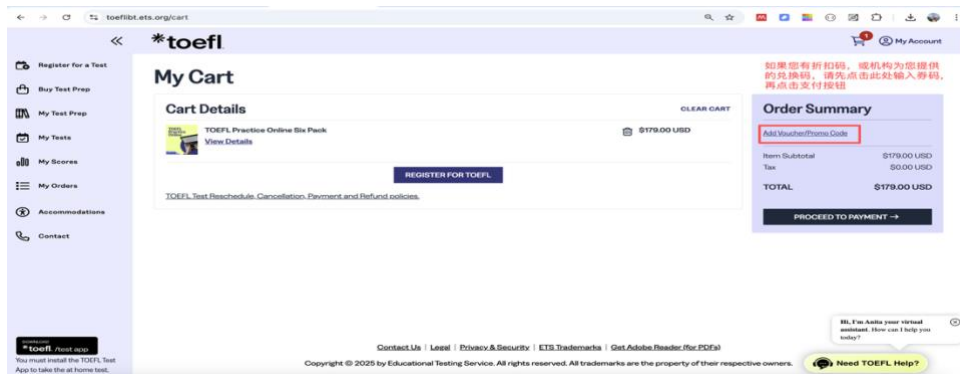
toeflibt.ets.org/cart

*toefl

1 My Account

«

Register for a Test

Buy Test Prep

My Test Prep

My Tests

My Scores

My Orders

Accommodations

Contact

My Cart

如果您有折扣码，或机构为您提供的兑换码，请先点击此处输入券码，再点击支付按钮

Cart Details

CLEAR CART

TOEFL Practice Online Six Pack

View Details

$179.00 USD

REGISTER FOR TOEFL

TOEFL Test Reschedule, Cancellation, Payment and Refund policies.

Order Summary

Add Voucher/Promo Code

| Item Subtotal | $179.00 USD |
|---|---|
| Tax | $0.00 USD |
| TOTAL | $179.00 USD |

PROCEED TO PAYMENT →

DOWNLOAD

*toefl /test app

You must install the TOEFL Test App to take the at home test.

Contact Us | Legal | Privacy & Security | ETS Trademarks | Get Adobe Reader (for PDFs)

Copyright © 2025 by Educational Testing Service. All rights reserved. All trademarks are the property of their respective owners.

Hi, I'm Anita your virtual assistant. How can I help you today?

Need TOEFL Help?